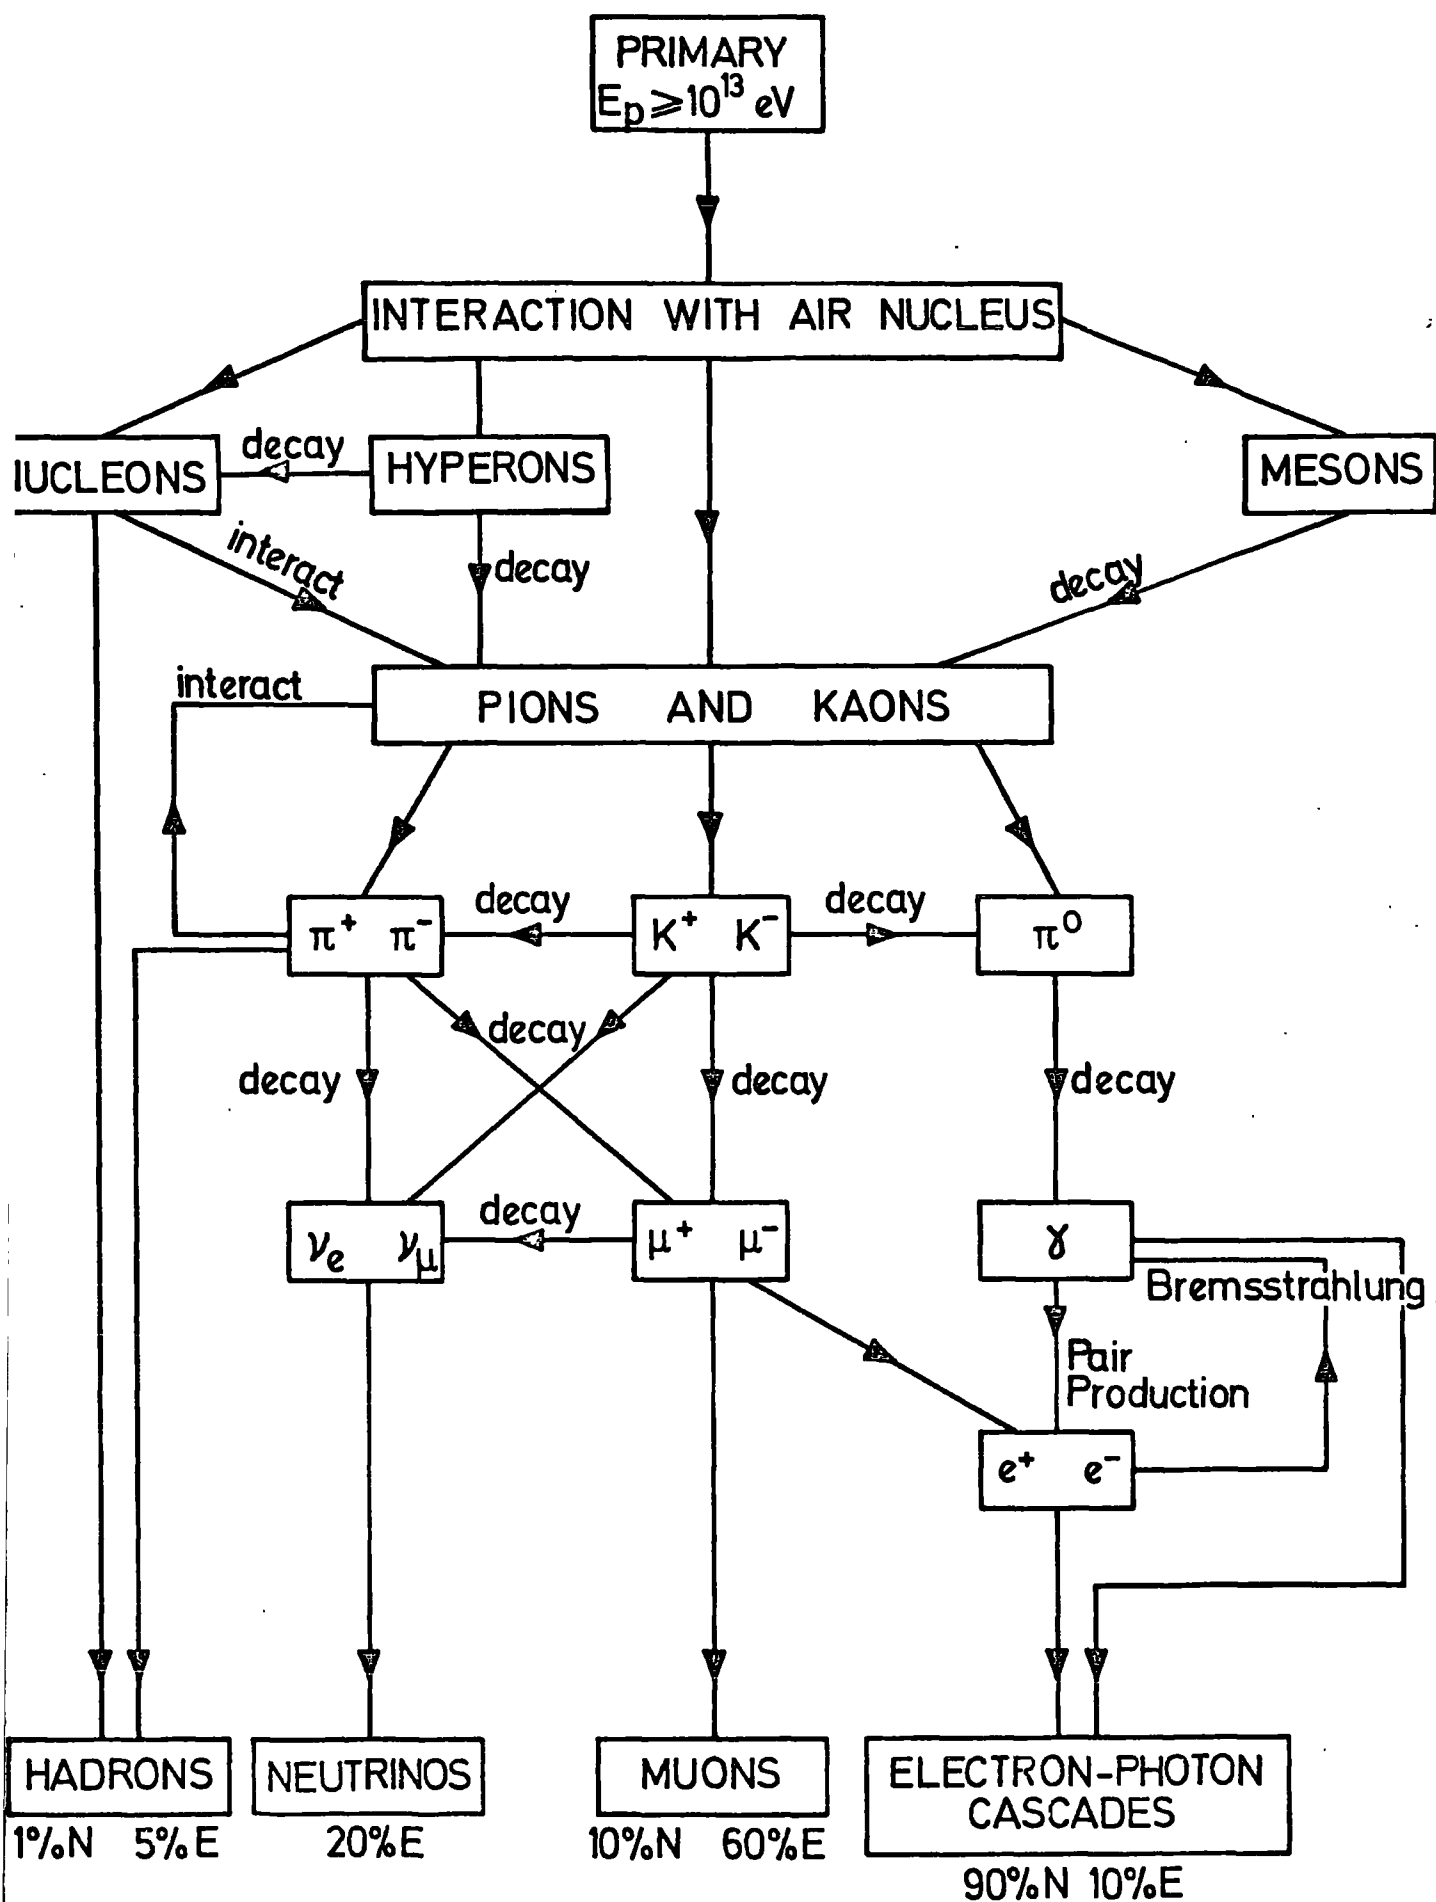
PRIMARY
$E_p \geq 10^{13}$ eV

INTERACTION WITH AIR NUCLEUS

IUCLEONS

decay

HYPERONS

MESONS

interact

decay

decay

interact

PIONS AND KAONS

$\pi^+$ $\pi^-$

decay

$K^+$ $K^-$

decay

$\pi^0$

decay

decay

decay

decay

$\nu_e$ $\nu_\mu$

decay

$\mu^+$ $\mu^-$

$\gamma$

Bremsstrahlung

Pair Production

$e^+$ $e^-$

HADRONS
1%N 5%E

NEUTRINOS
20%E

MUONS
10%N 60%E

ELECTRON-PHOTON CASCADES
90%N 10%E